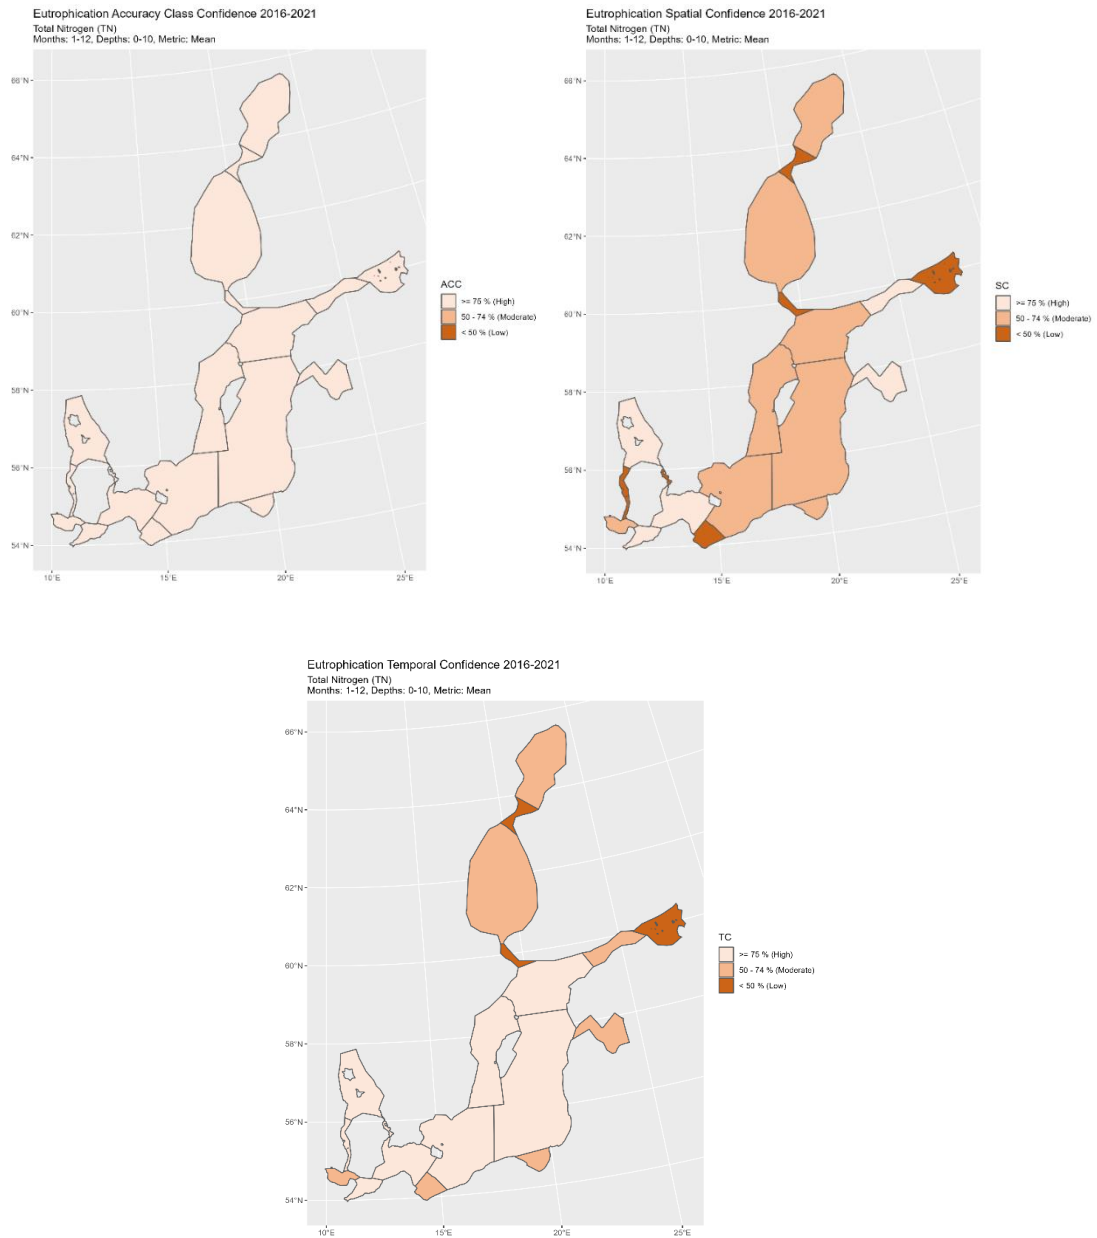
Eutrophication Accuracy Class Confidence 2016-2021
Total Nitrogen (TN)
Months: 1-12, Depths: 0-10, Metric: Mean

66°N
64°N
62°N
60°N
58°N
56°N
54°N
10°E 15°E 20°E 25°E

ACC
>= 75 % (High)
50 - 74 % (Moderate)
< 50 % (Low)

Eutrophication Spatial Confidence 2016-2021
Total Nitrogen (TN)
Months: 1-12, Depths: 0-10, Metric: Mean

66°N
64°N
62°N
60°N
58°N
56°N
54°N
10°E 15°E 20°E 25°E

SC
>= 75 % (High)
50 - 74 % (Moderate)
< 50 % (Low)

Eutrophication Temporal Confidence 2016-2021
Total Nitrogen (TN)
Months: 1-12, Depths: 0-10, Metric: Mean

66°N
64°N
62°N
60°N
58°N
56°N
54°N
10°E 15°E 20°E 25°E

TC
>= 75 % (High)
50 - 74 % (Moderate)
< 50 % (Low)